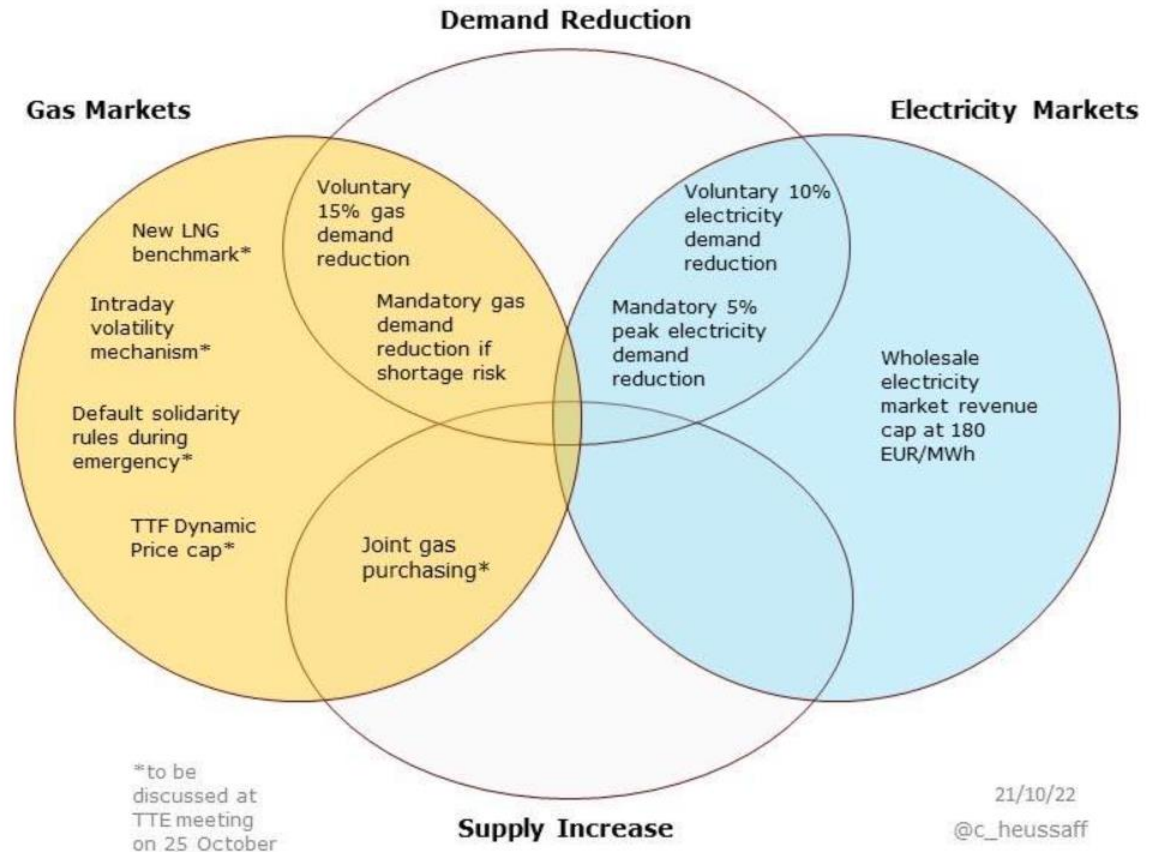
Demand Reduction

Gas Markets

Electricity Markets

Voluntary 15% gas demand reduction

New LNG benchmark*

Intraday volatility mechanism*

Mandatory gas demand reduction if shortage risk

Voluntary 10% electricity demand reduction

Mandatory 5% peak electricity demand reduction

Wholesale electricity market revenue cap at 180 EUR/MWh

Default solidarity rules during emergency*

TTF Dynamic Price cap*

Joint gas purchasing*

*to be discussed at TTE meeting on 25 October

Supply Increase

21/10/22

@c_heussaff